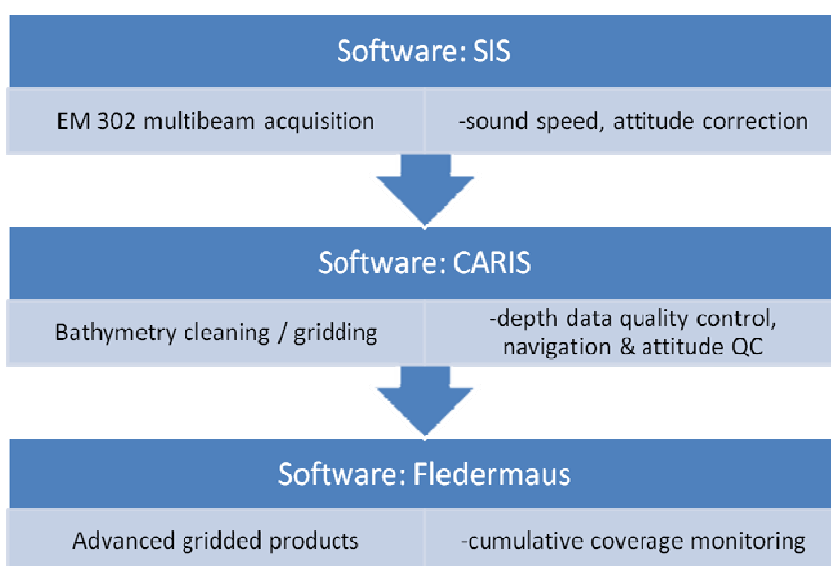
Software: SIS

EM 302 multibeam acquisition

-sound speed, attitude correction

Software: CARIS

Bathymetry cleaning / gridding

-depth data quality control, navigation & attitude QC

Software: Fledermaus

Advanced gridded products

-cumulative coverage monitoring